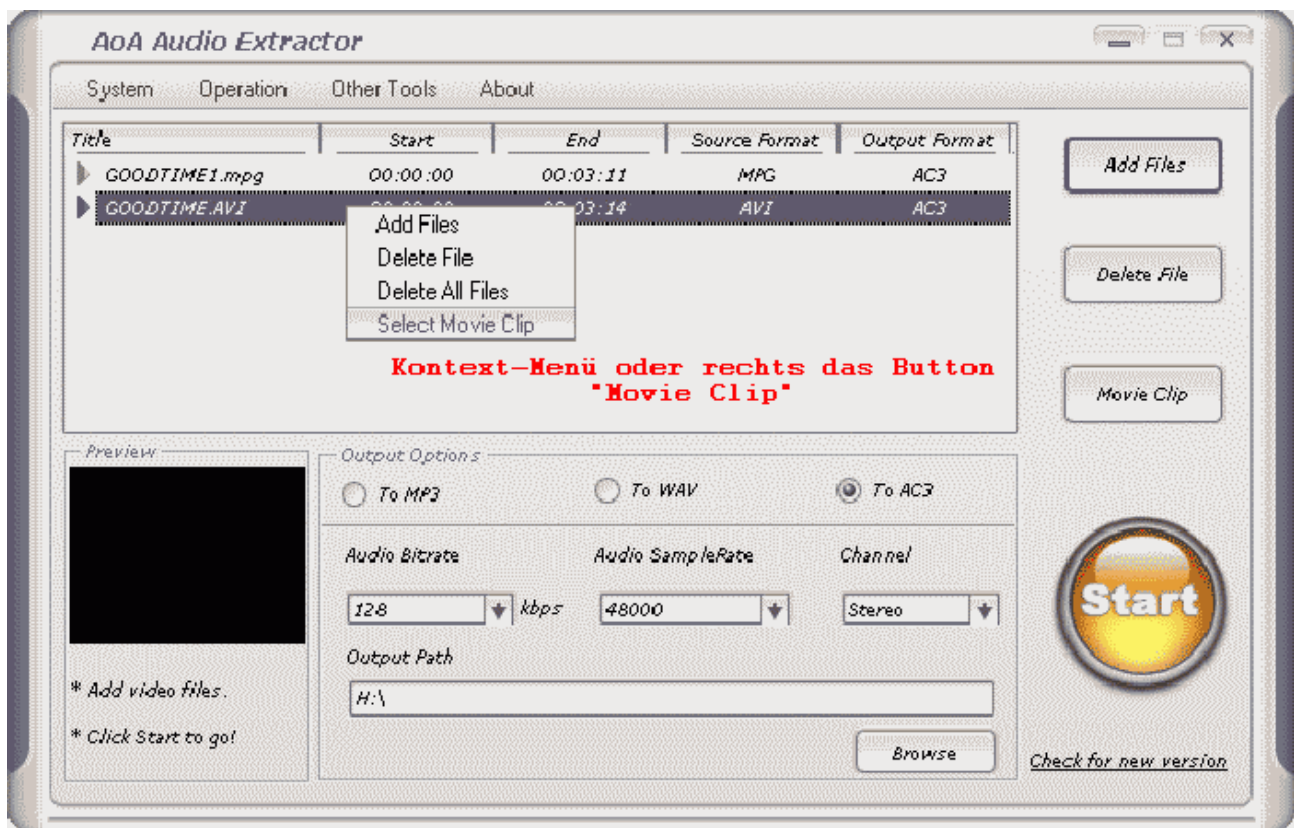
AoA Audio Extractor

System Operation Other Tools About

| Title | Start | End | Source Format | Output Format |
|---|---|---|---|---|
| GOODTIME1.mpg | 00:00:00 | 00:03:11 | MPG | AC3 |
| GOODTIME.AVI | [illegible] | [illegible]:03:14 | AVI | AC3 |

Add Files
Delete File
Delete All Files
Select Movie Clip

Kontext-Menü oder rechts das Button "Movie Clip"

Add Files

Delete File

Movie Clip

Preview

* Add video files.

* Click Start to go!

Output Options

To MP3 To WAV To AC3

Audio Bitrate Audio SampleRate Channel

128 kbps 48000 Stereo

Output Path

H:\

Browse

Start

Check for new version